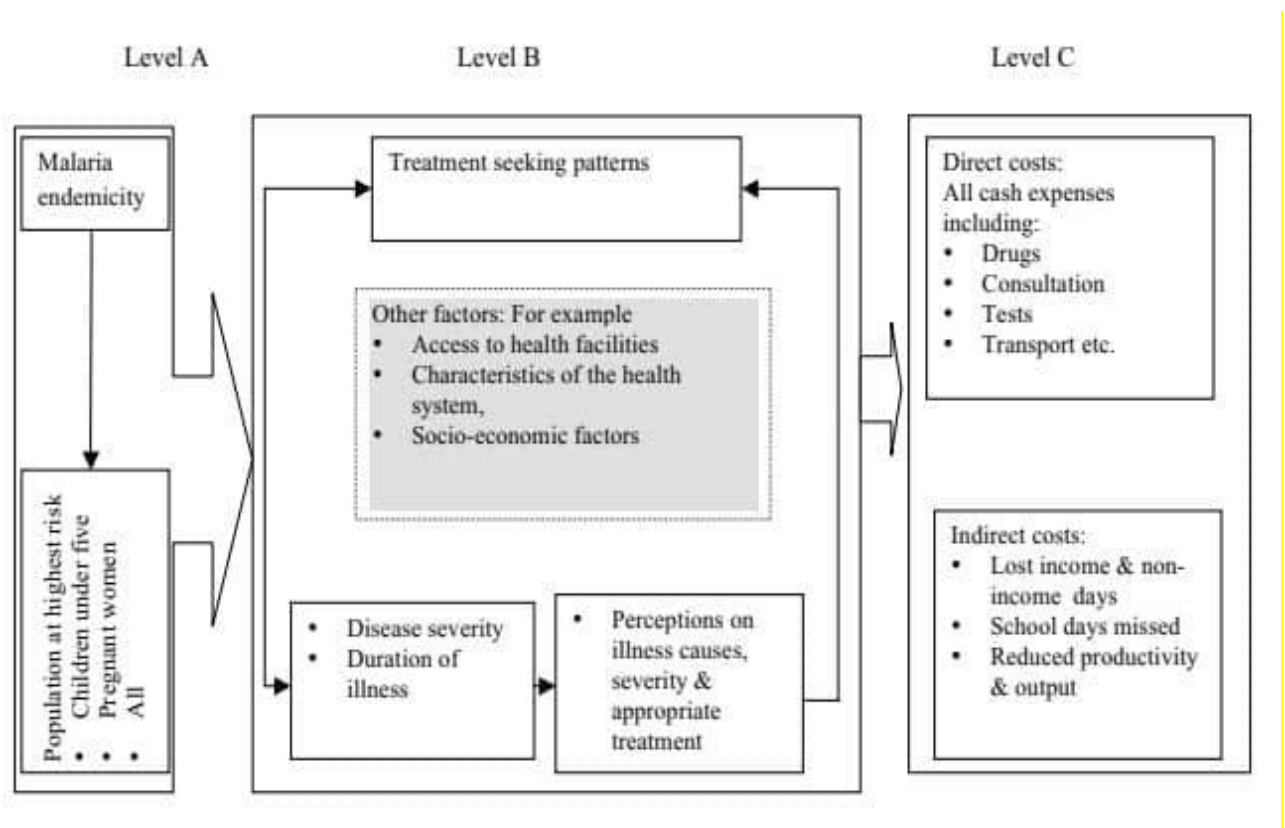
Level A

Level B

Level C

Malaria endemicity

Population at highest risk
- Children under five
- Pregnant women
- All

Treatment seeking patterns

Other factors: For example
- Access to health facilities
- Characteristics of the health system,
- Socio-economic factors

- Disease severity
- Duration of illness

- Perceptions on illness causes, severity & appropriate treatment

Direct costs:
All cash expenses including:
- Drugs
- Consultation
- Tests
- Transport etc.

Indirect costs:
- Lost income & non-income days
- School days missed
- Reduced productivity & output